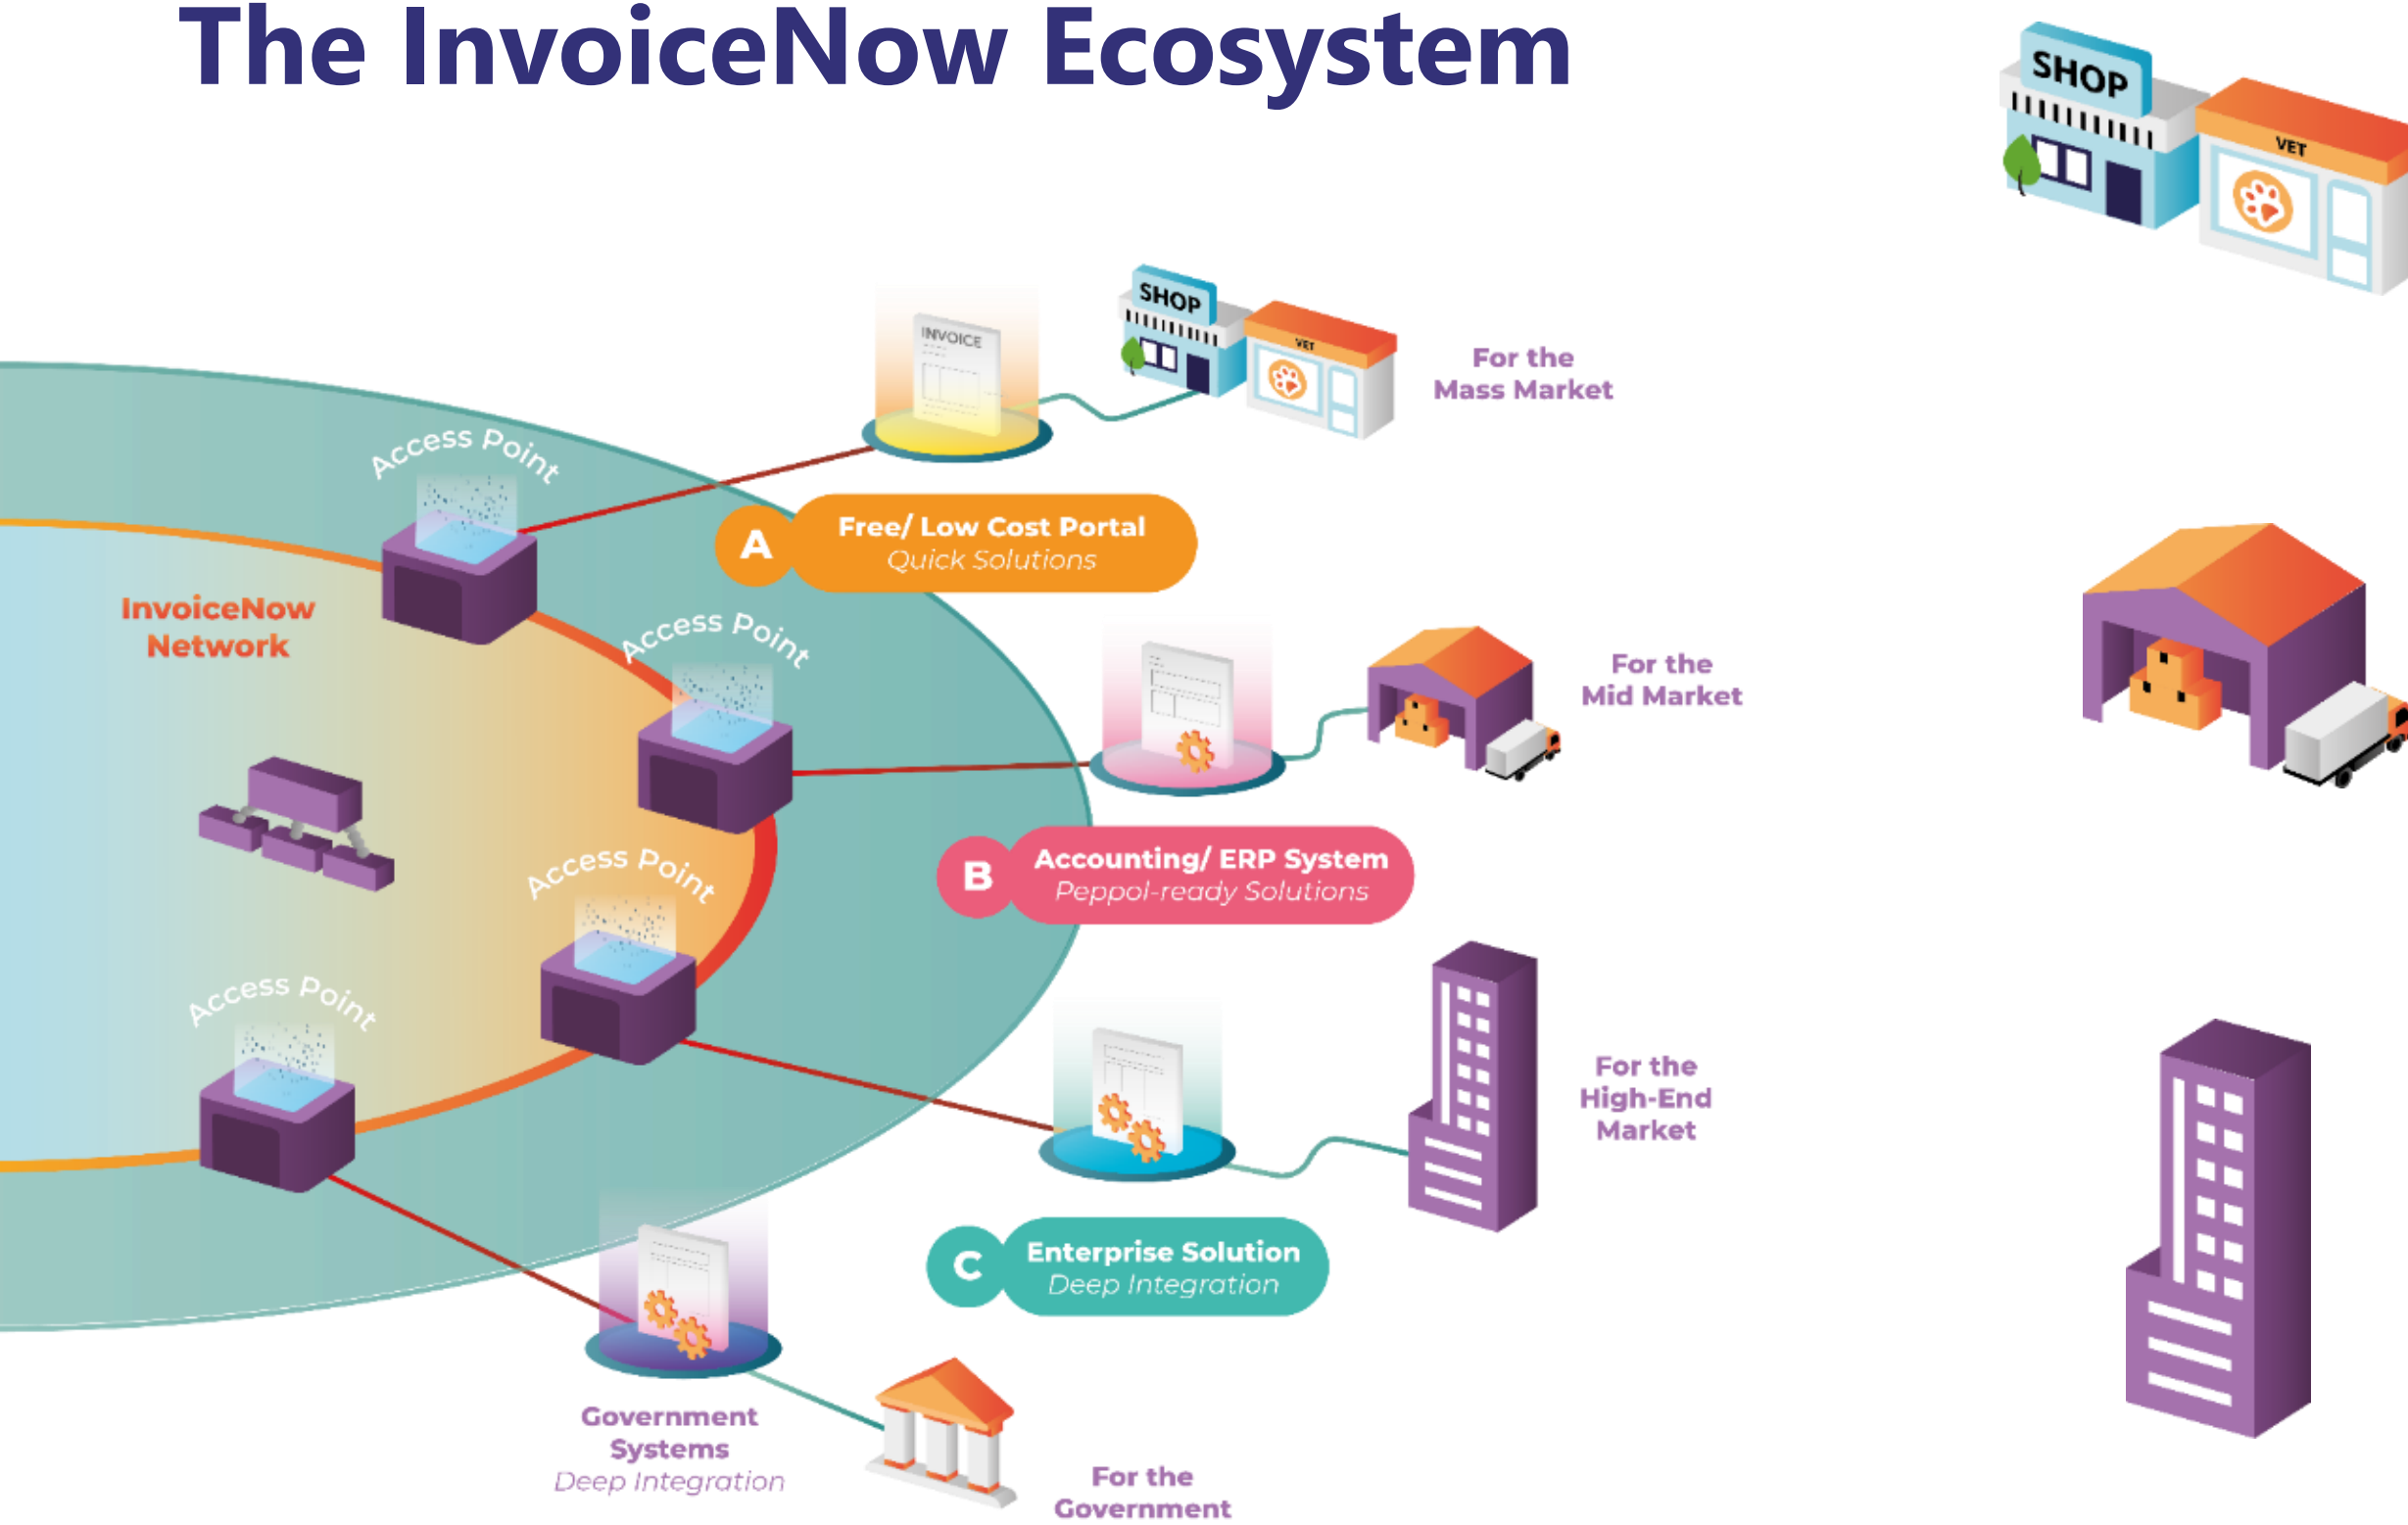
The InvoiceNow Ecosystem

SHOP

VET

INVOICE

SHOP

VET

For the Mass Market

Access Point

A Free/ Low Cost Portal
Quick Solutions

InvoiceNow Network

Access Point

For the Mid Market

Access Point

B Accounting/ ERP System
Peppol-ready Solutions

Access Point

For the High-End Market

C Enterprise Solution
Deep Integration

Government Systems
Deep Integration

For the Government